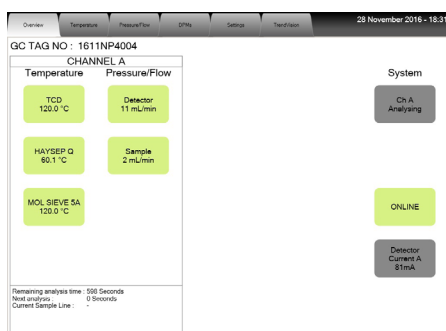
Overview Temperature Pressure/Flow DPNs Settings TrendVision

28 November 2016 - 18:31

GC TAG NO : 1611NP4004

CHANNEL A

Temperature

Pressure/Flow

TCD
120.0 °C

Detector
11 mL/min

HAYSEP Q
60.1 °C

Sample
2 mL/min

MOL SIEVE 5A
120.0 °C

Remaining analysis time : 598 Seconds
Next analysis : 0 Seconds
Current Sample Line : -

System

Ch A
Analysing

ONLINE

Detector
Current A
81mA